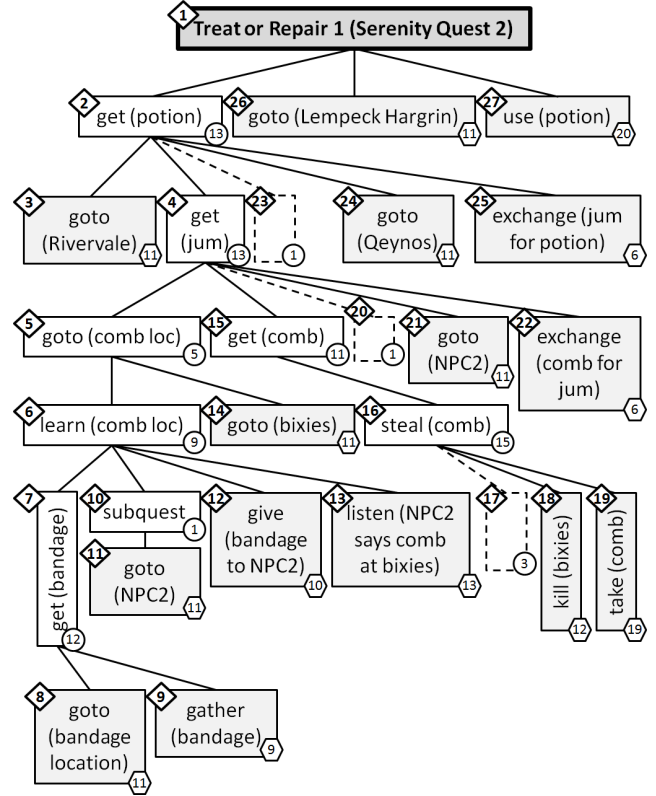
1 Treat or Repair 1 (Serenity Quest 2)

2 get (potion) 13

26 goto (Lempeck Hargrin) 11

27 use (potion) 20

3 goto (Rivervale) 11

4 get (jum) 13

23 1

24 goto (Qeynos) 11

25 exchange (jum for potion) 6

5 goto (comb loc) 5

15 get (comb) 11

20 1

21 goto (NPC2) 11

22 exchange (comb for jum) 6

6 learn (comb loc) 9

14 goto (bixies) 11

16 steal (comb) 15

7 get (bandage) 12

10 subquest 1

11 goto (NPC2) 11

12 give (bandage to NPC2) 10

13 listen (NPC2 says comb at bixies) 13

17 3

18 kill (bixies) 12

19 take (comb) 19

8 goto (bandage location) 11

9 gather (bandage) 9